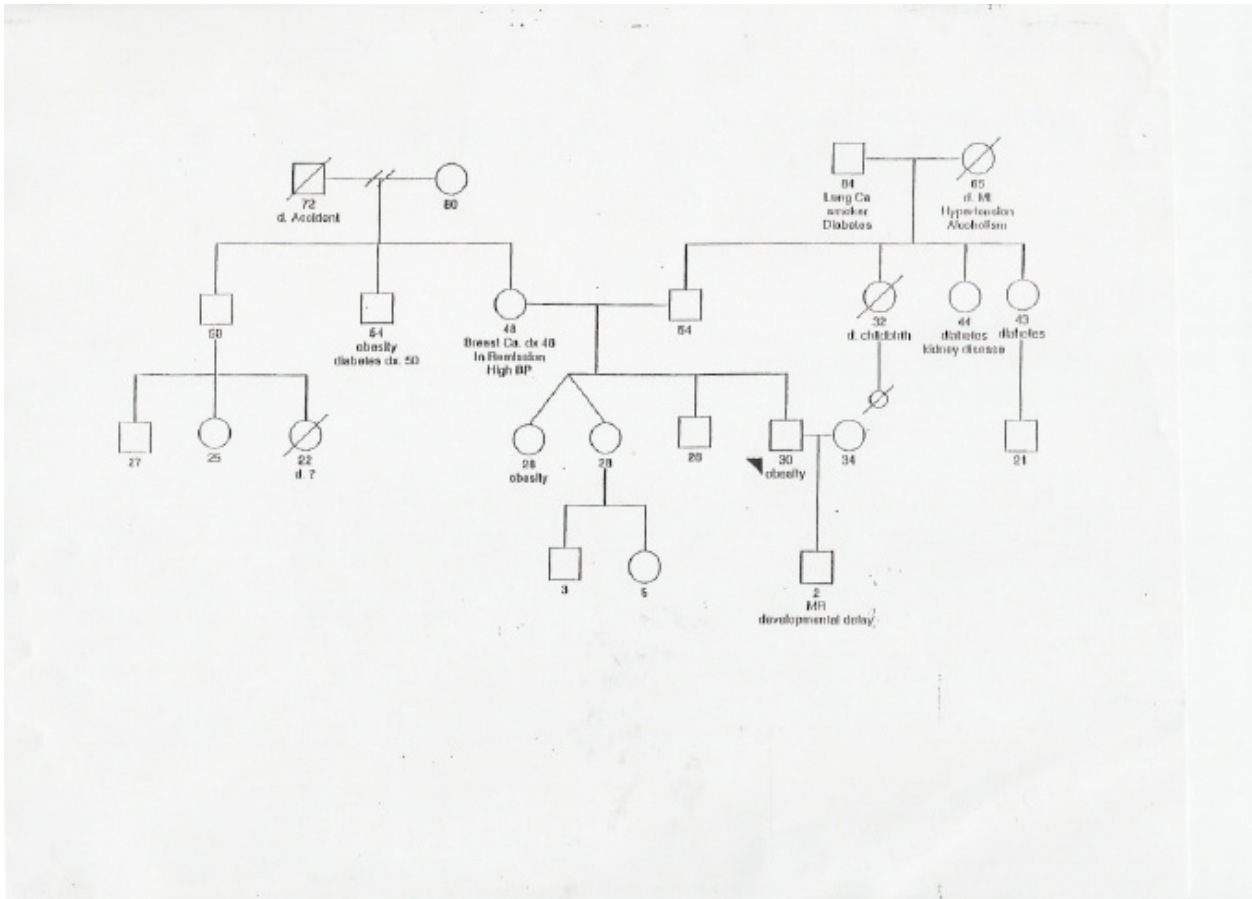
72
d. Accident

80

84
Lung Ca
smoker
Diabetes

65
d. MI
Hypertension
Alcoholism

50

54
obesity
diabetes dx. 50

48
Breast Ca. dx 46
In Remission
High BP

54

32
d. childbirth

44
diabetes
kidney disease

43
diabetes

27

25

22
d. 7

28
obesity

28

26

30
obesity

34

21

3

6

2
MR
developmental delay